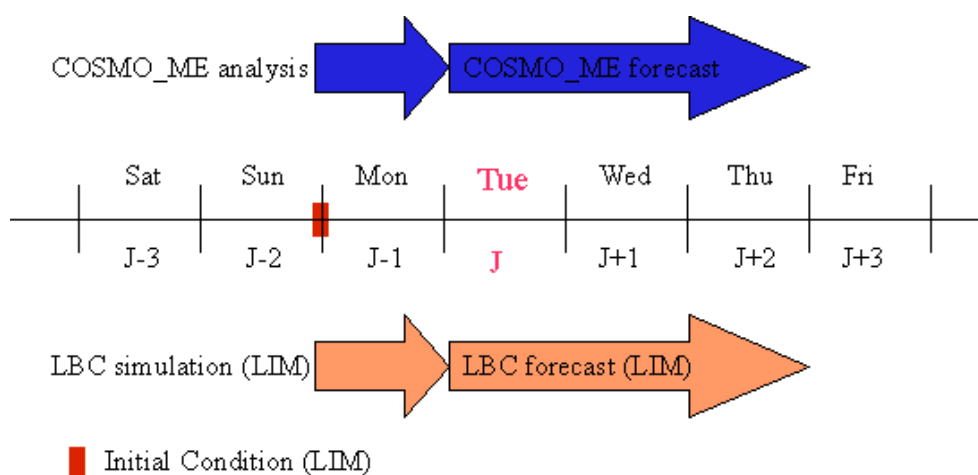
COSMO_ME analysis

COSMO_ME forecast

| Sat | Sun | Mon | Tue | Wed | Thu | Fri |
|---|---|---|---|---|---|---|
| J-3 | J-2 | J-1 | J | J+1 | J+2 | J+3 |

LBC simulation (LIM)

LBC forecast (LIM)

Initial Condition (LIM)